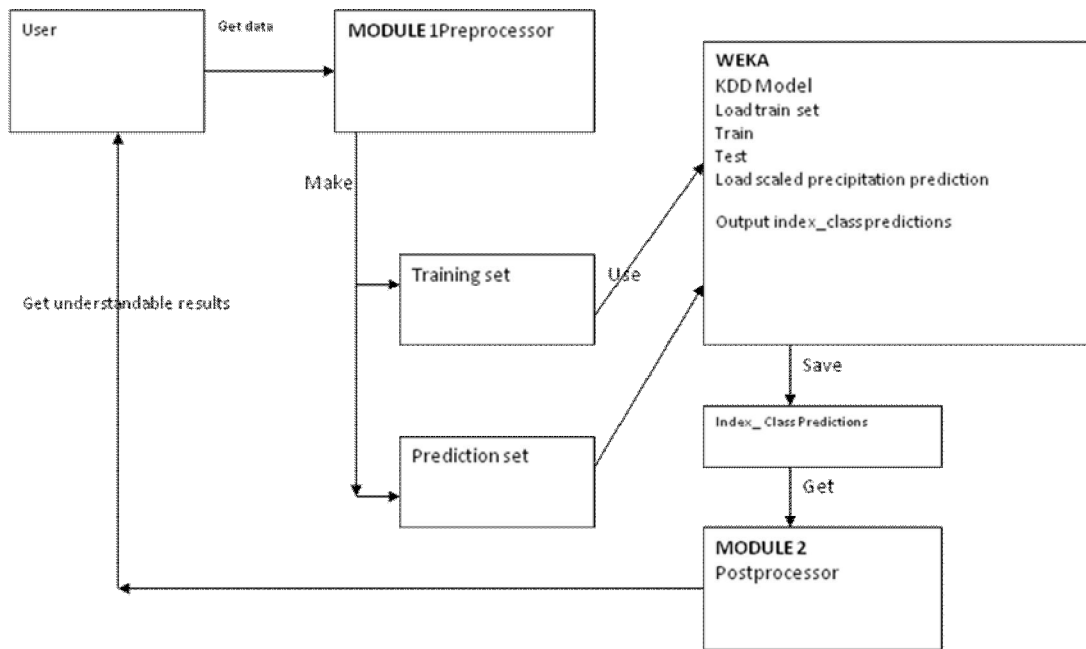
User

Get data

MODULE 1Preprocessor

WEKA
KDD Model
Load train set
Train
Test
Load scaled precipitation prediction

Output index_class predictions

Make

Training set

Use

Get understandable results

Save

Index_ Class Predictions

Prediction set

Get

MODULE 2
Postprocessor